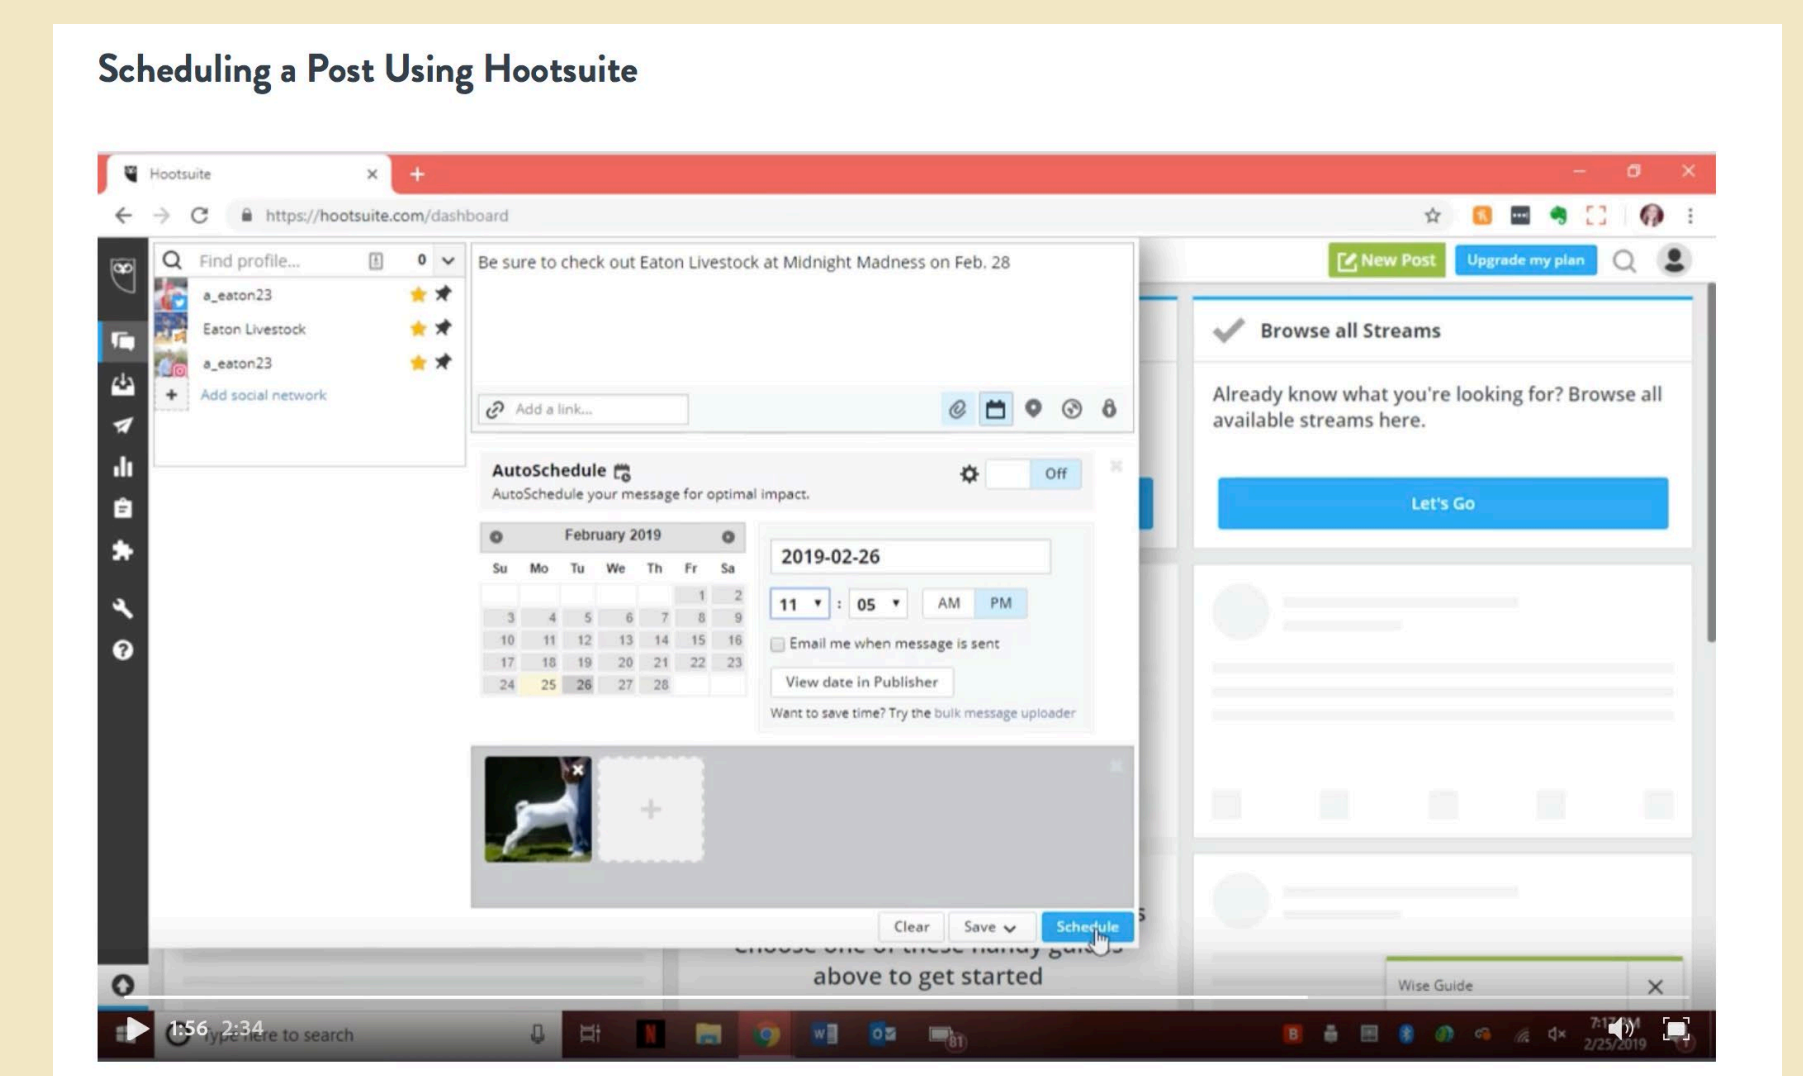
Scheduling a Post Using Hootsuite

Hootsuite

https://hootsuite.com/dashboard

Find profile... 0

a_eaton23

Eaton Livestock

a_eaton23

Add social network

Be sure to check out Eaton Livestock at Midnight Madness on Feb. 28

Add a link...

New Post Upgrade my plan

Browse all Streams

Already know what you're looking for? Browse all available streams here.

Let's Go

AutoSchedule

AutoSchedule your message for optimal impact.

Off

February 2019

| Su | Mo | Tu | We | Th | Fr | Sa |
|---|---|---|---|---|---|---|
| | | | | | 1 | 2 |
| 3 | 4 | 5 | 6 | 7 | 8 | 9 |
| 10 | 11 | 12 | 13 | 14 | 15 | 16 |
| 17 | 18 | 19 | 20 | 21 | 22 | 23 |
| 24 | 25 | 26 | 27 | 28 | | |

2019-02-26

11 : 05 AM PM

Email me when message is sent

View date in Publisher

Want to save time? Try the bulk message uploader

Clear Save Schedule

Choose one of these handy guides above to get started

Wise Guide

1:56 2:34

Type here to search

7:17 PM 2/25/2019